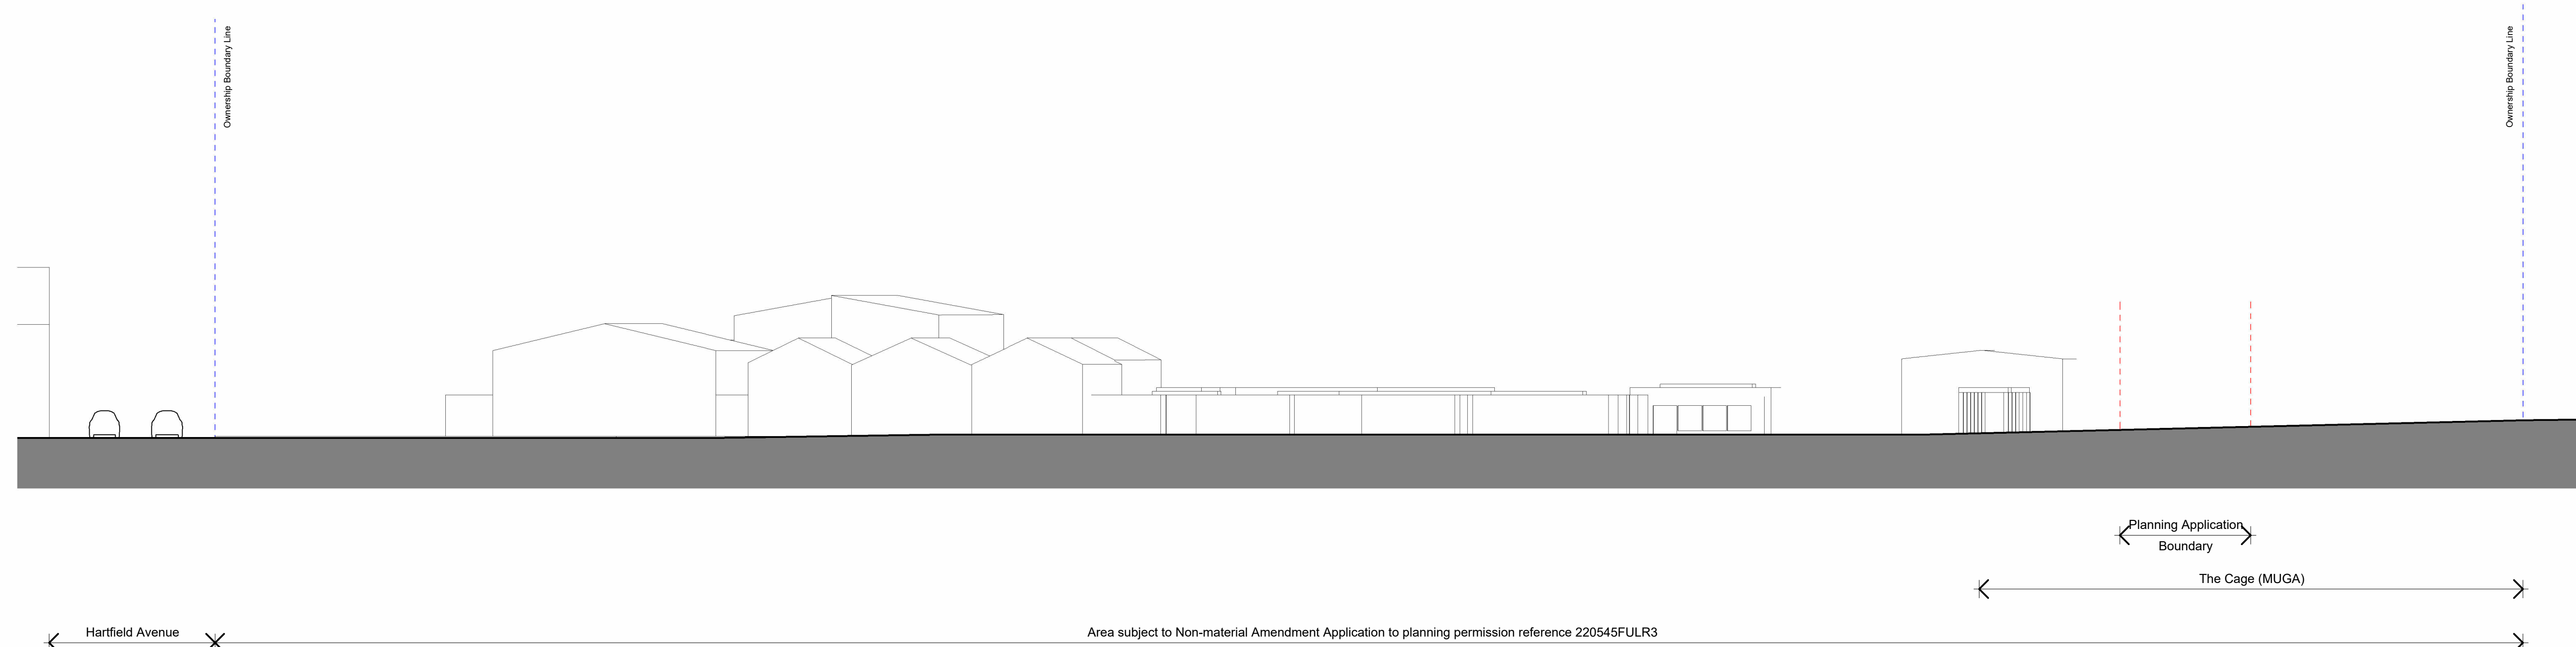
Ownership Boundary Line

Ownership Boundary Line

Planning Application Boundary

The Cage (MUGA)

Hartfield Avenue

Area subject to Non-material Amendment Application to planning permission reference 220545FULR3